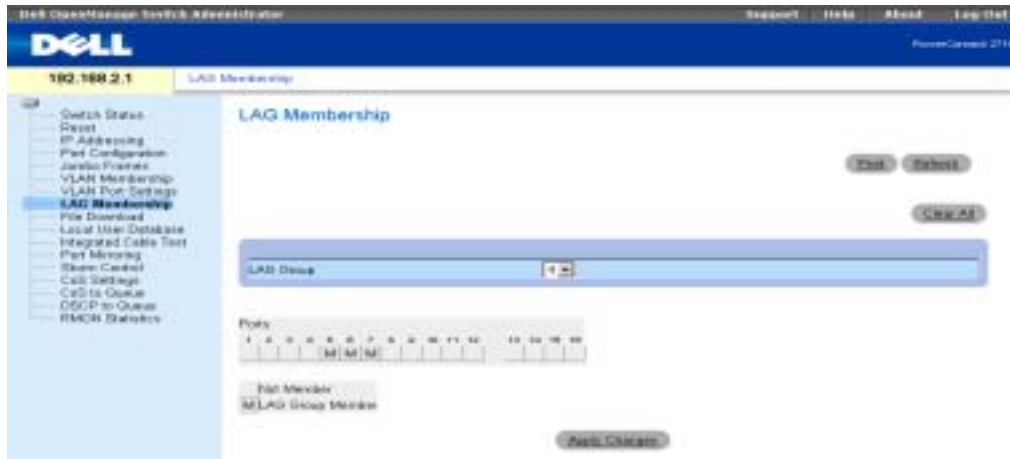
Dell OpenManage Switch Administrator

Support Help About Log Out

DELL

PowerConnect 27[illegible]

192.168.2.1

LAG Membership

Switch Status
Reset
IP Addressing
Port Configuration
Jumbo Frames
VLAN Membership
VLAN Port Settings
LAG Membership
File Download
Local User Database
Integrated Cable Test
Port Mirroring
Storm Control
CoS Settings
CoS to Queue
DSCP to Queue
RMON Statistics

LAG Membership

Print Refresh

Clear All

LAG Group 4

Ports
1 2 3 4 5 6 7 8 9 10 11 12 13 14 15 16
M M M

Not Member
M LAG Group Member

Apply Changes